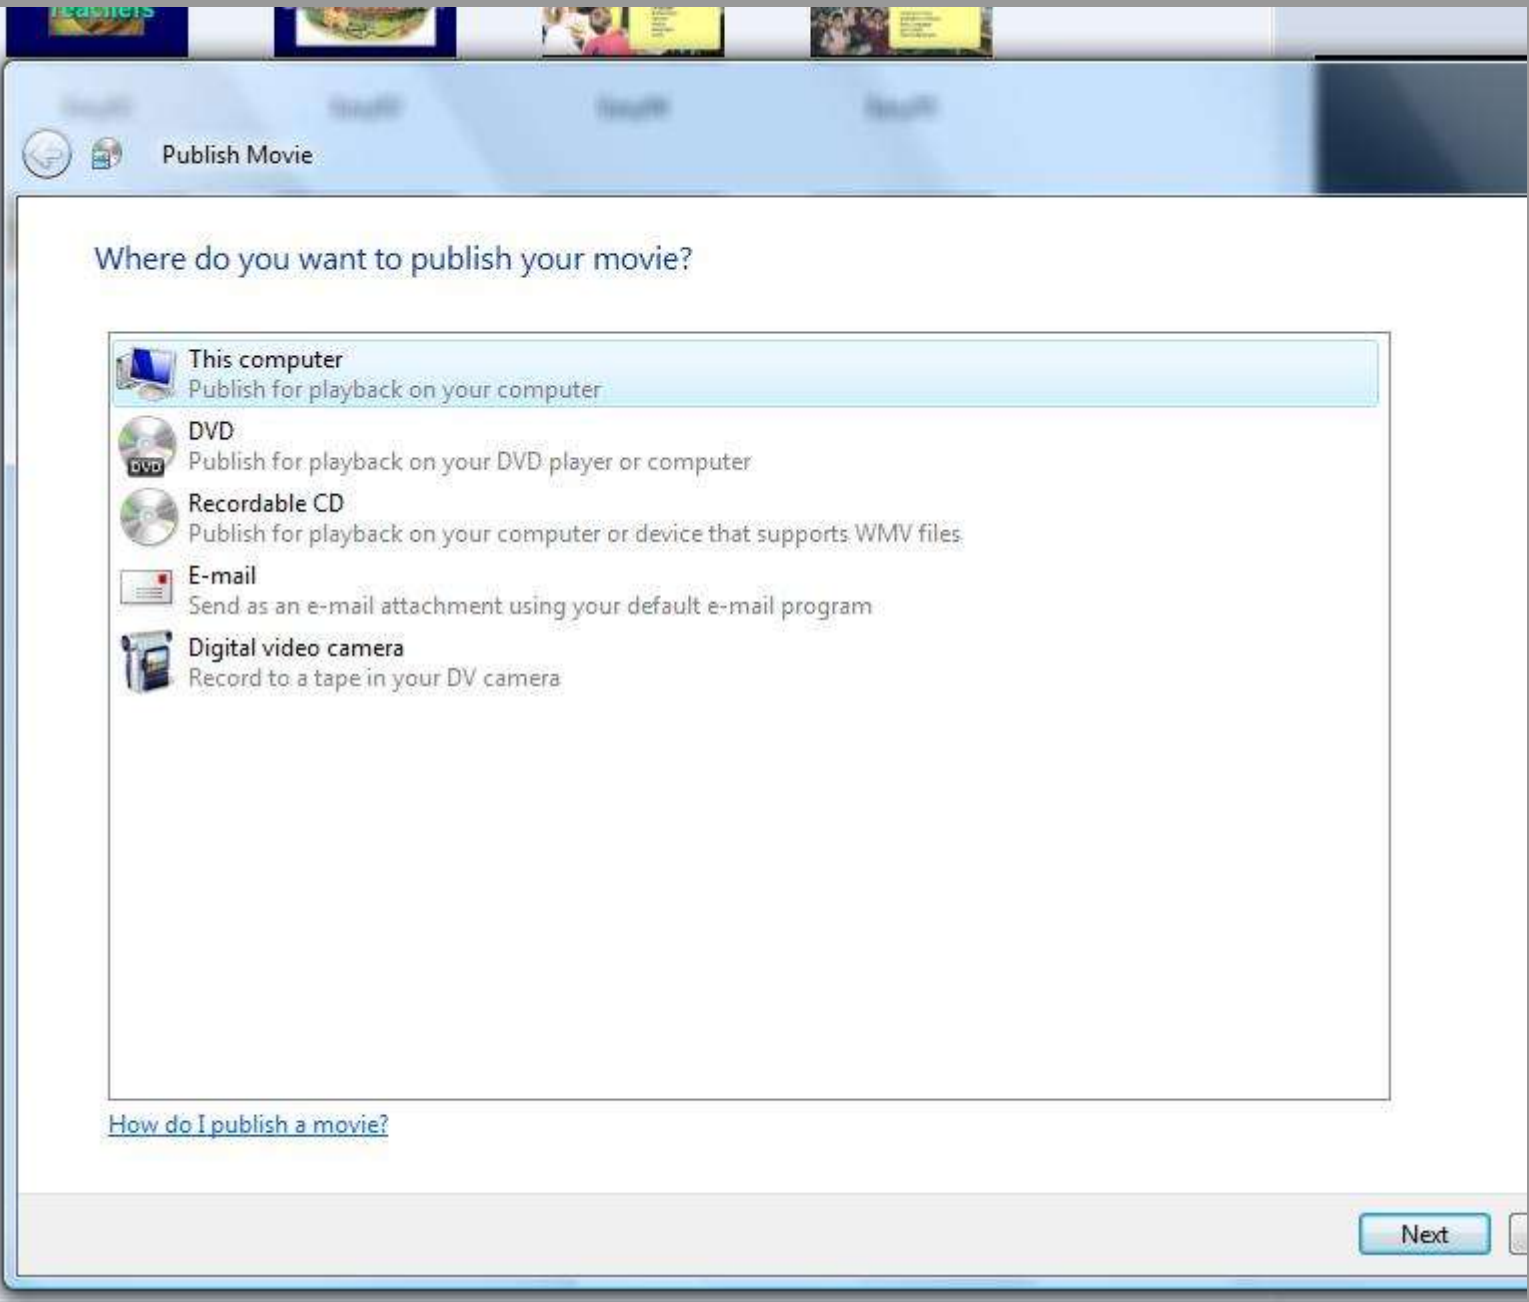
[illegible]

Publish Movie

Where do you want to publish your movie?

This computer
Publish for playback on your computer

DVD
Publish for playback on your DVD player or computer

Recordable CD
Publish for playback on your computer or device that supports WMV files

E-mail
Send as an e-mail attachment using your default e-mail program

Digital video camera
Record to a tape in your DV camera

How do I publish a movie?

Next